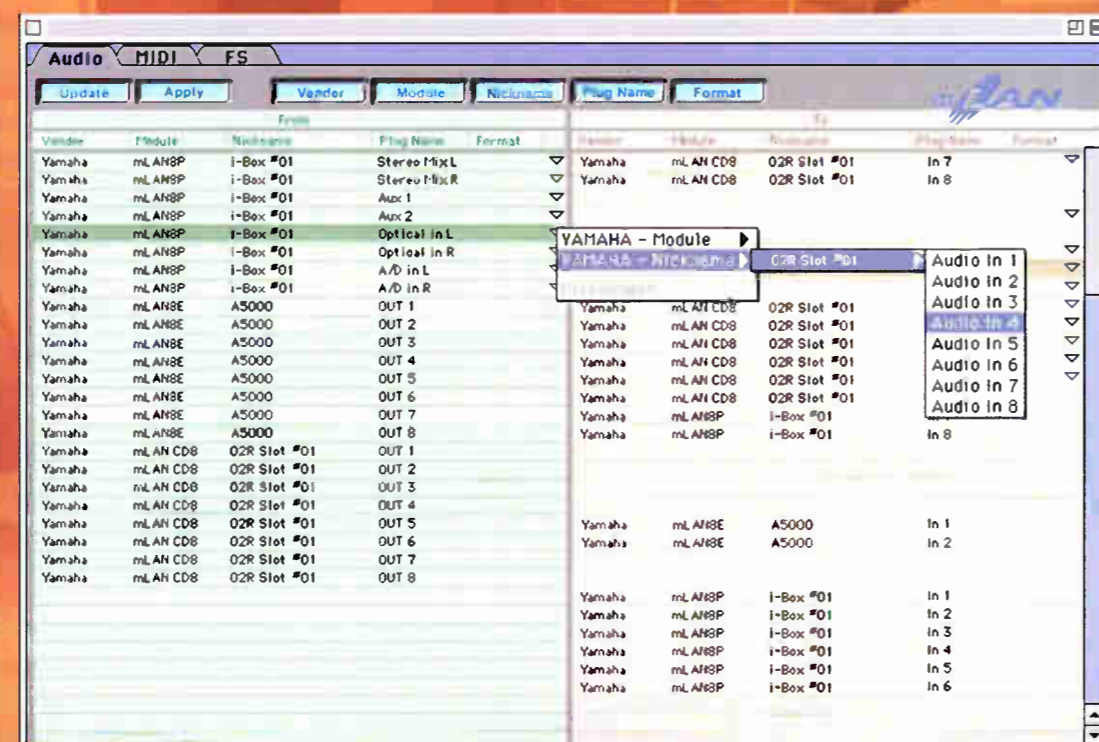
Audio MIDI FS

Update Apply Vender Module Nickname Plug Name Format

mLAN

From

| Vender | Module | Nickname | Plug Name | Format |
|---|---|---|---|---|
| Yamaha | mLAN8P | i-Box #01 | Stereo Mix L | |
| Yamaha | mLAN8P | i-Box #01 | Stereo Mix R | |
| Yamaha | mLAN8P | i-Box #01 | Aux 1 | |
| Yamaha | mLAN8P | i-Box #01 | Aux 2 | |
| Yamaha | mLAN8P | i-Box #01 | Optical in L | |
| Yamaha | mLAN8P | i-Box #01 | Optical in R | |
| Yamaha | mLAN8P | i-Box #01 | A/D in L | |
| Yamaha | mLAN8P | i-Box #01 | A/D in R | |
| Yamaha | mLAN8E | A5000 | OUT 1 | |
| Yamaha | mLAN8E | A5000 | OUT 2 | |
| Yamaha | mLAN8E | A5000 | OUT 3 | |
| Yamaha | mLAN8E | A5000 | OUT 4 | |
| Yamaha | mLAN8E | A5000 | OUT 5 | |
| Yamaha | mLAN8E | A5000 | OUT 6 | |
| Yamaha | mLAN8E | A5000 | OUT 7 | |
| Yamaha | mLAN8E | A5000 | OUT 8 | |
| Yamaha | mLAN CD8 | 02R Slot #01 | OUT 1 | |
| Yamaha | mLAN CD8 | 02R Slot #01 | OUT 2 | |
| Yamaha | mLAN CD8 | 02R Slot #01 | OUT 3 | |
| Yamaha | mLAN CD8 | 02R Slot #01 | OUT 4 | |
| Yamaha | mLAN CD8 | 02R Slot #01 | OUT 5 | |
| Yamaha | mLAN CD8 | 02R Slot #01 | OUT 6 | |
| Yamaha | mLAN CD8 | 02R Slot #01 | OUT 7 | |
| Yamaha | mLAN CD8 | 02R Slot #01 | OUT 8 | |

To

| Vender | Module | Nickname | Plug Name | Format |
|---|---|---|---|---|
| Yamaha | mLAN CD8 | 02R Slot #01 | In 7 | |
| Yamaha | mLAN CD8 | 02R Slot #01 | In 8 | |
| Yamaha | mLAN CD8 | 02R Slot #01 | | |
| Yamaha | mLAN CD8 | 02R Slot #01 | | |
| Yamaha | mLAN CD8 | 02R Slot #01 | | |
| Yamaha | mLAN CD8 | 02R Slot #01 | | |
| Yamaha | mLAN CD8 | 02R Slot #01 | | |
| Yamaha | mLAN CD8 | 02R Slot #01 | | |
| Yamaha | mLAN8P | i-Box #01 | | |
| Yamaha | mLAN8P | i-Box #01 | In 8 | |
| Yamaha | mLAN8E | A5000 | In 1 | |
| Yamaha | mLAN8E | A5000 | In 2 | |
| Yamaha | mLAN8P | i-Box #01 | In 1 | |
| Yamaha | mLAN8P | i-Box #01 | In 2 | |
| Yamaha | mLAN8P | i-Box #01 | In 3 | |
| Yamaha | mLAN8P | i-Box #01 | In 4 | |
| Yamaha | mLAN8P | i-Box #01 | In 5 | |
| Yamaha | mLAN8P | i-Box #01 | In 6 | |

YAMAHA - Module
YAMAHA - Nickname
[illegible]
02R Slot #01
Audio In 1
Audio In 2
Audio In 3
Audio In 4
Audio In 5
Audio In 6
Audio In 7
Audio In 8